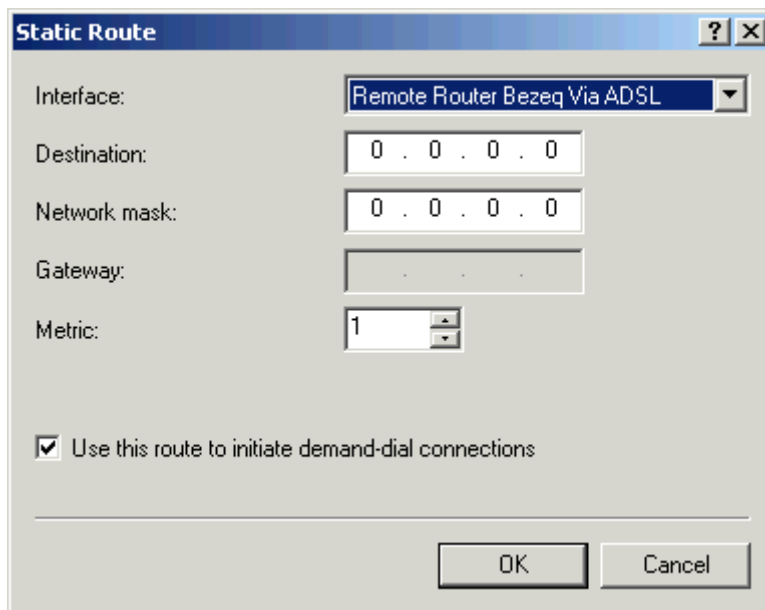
Static Route ? X

Interface: Remote Router Bezeq Via ADSL

Destination: 0 . 0 . 0 . 0

Network mask: 0 . 0 . 0 . 0

Gateway: . . .

Metric: 1

Use this route to initiate demand-dial connections

OK Cancel